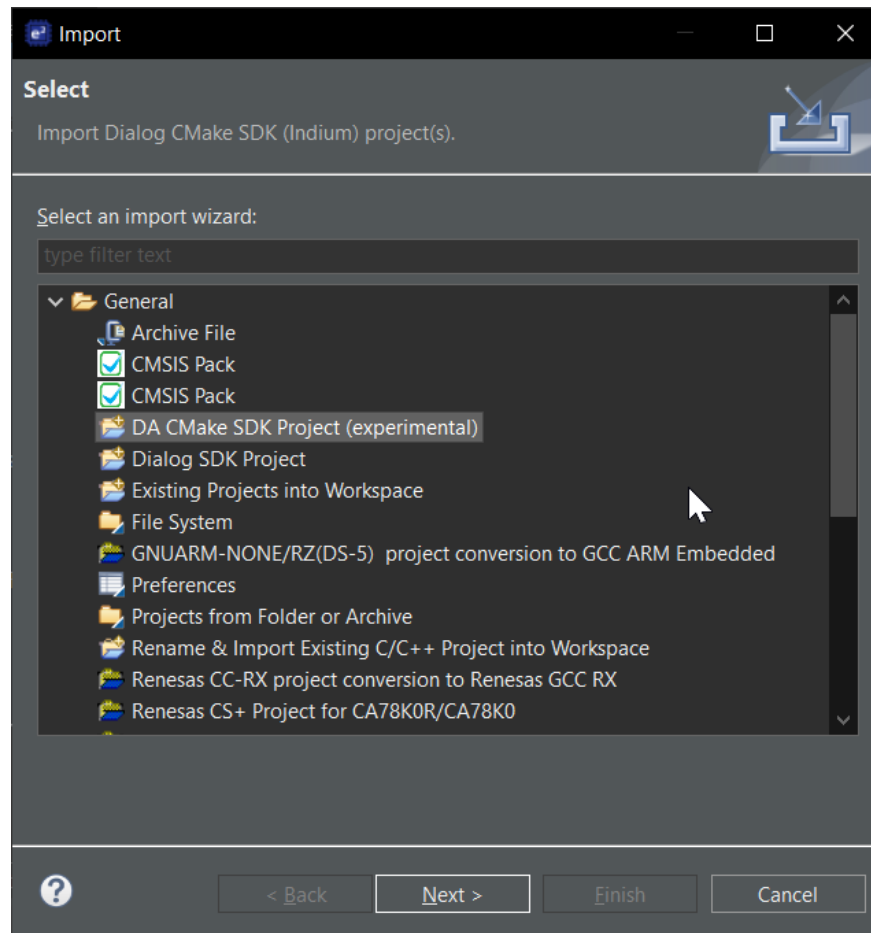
Import

Select

Import Dialog CMake SDK (Indium) project(s).

Select an import wizard:

type filter text

General
Archive File
CMSIS Pack
CMSIS Pack
DA CMake SDK Project (experimental)
Dialog SDK Project
Existing Projects into Workspace
File System
GNUARM-NONE/RZ(DS-5) project conversion to GCC ARM Embedded
Preferences
Projects from Folder or Archive
Rename & Import Existing C/C++ Project into Workspace
Renesas CC-RX project conversion to Renesas GCC RX
Renesas CS+ Project for CA78K0R/CA78K0

?

< Back

Next >

Finish

Cancel